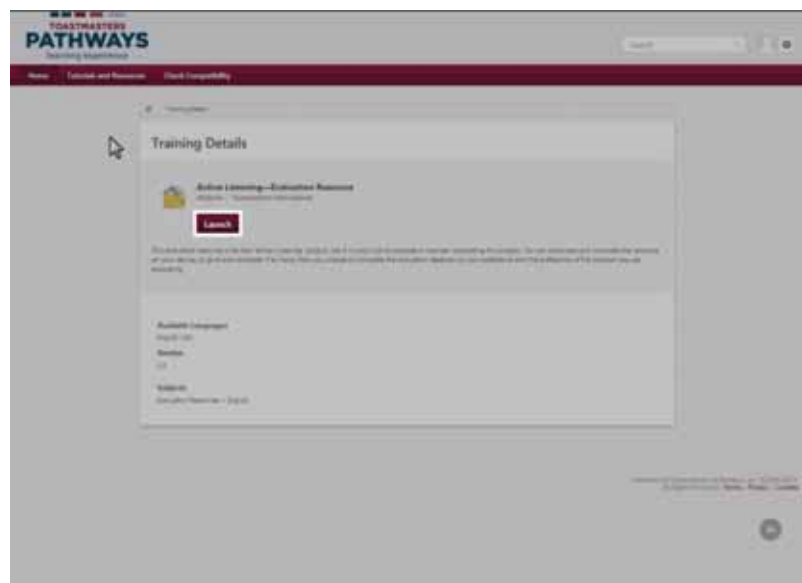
TOASTMASTERS
PATHWAYS
Learning Experience

Search

Home Tutorials and Resources Check Compatibility

Training Details

Active Listening—Evaluation Resource

Launch

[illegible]

Available Languages
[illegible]
Version
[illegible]
Subjects
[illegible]

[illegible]